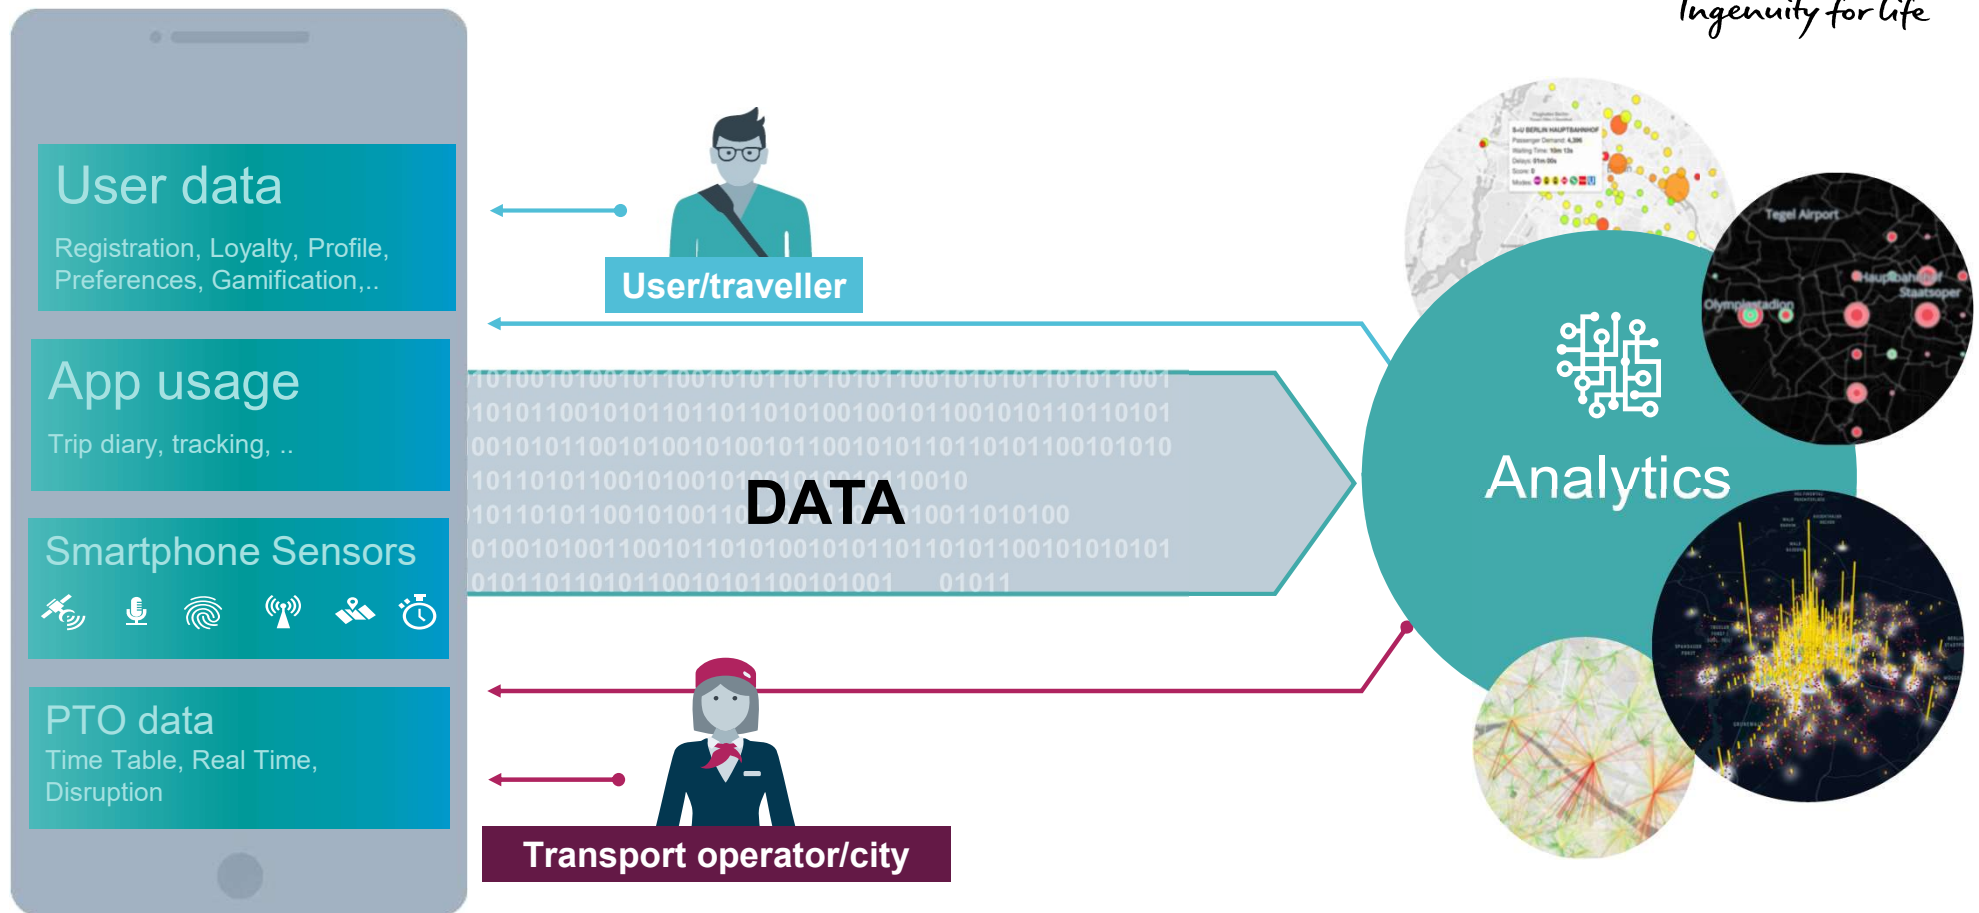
Ingenuity for life

User data
Registration, Loyalty, Profile, Preferences, Gamification,..

App usage
Trip diary, tracking, ..

Smartphone Sensors

PTO data
Time Table, Real Time, Disruption

User/traveller

DATA

Transport operator/city

Analytics

Tegel Airport
Hauptbahnhof
Staatsoper
Olympiastadion

S+U BERLIN HAUPTBAHNHOF
Passenger Demand: 4,306
Waiting Time: 10m 13s
Delays: 01m 00s
Score: 5
Modes: